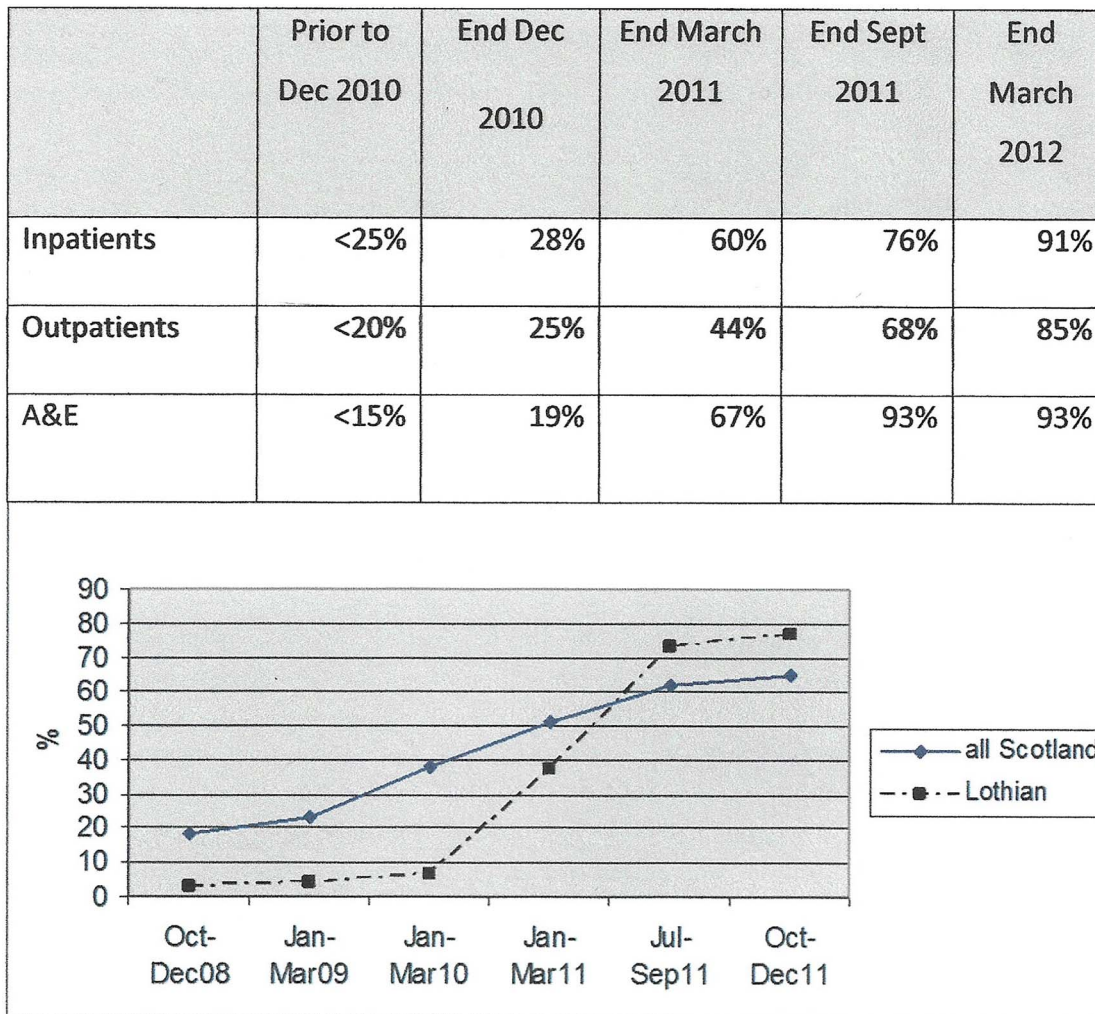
|  | Prior to Dec 2010 | End Dec 2010 | End March 2011 | End Sept 2011 | End March 2012 |
|---|---|---|---|---|---|
| Inpatients | <25% | 28% | 60% | 76% | 91% |
| Outpatients | <20% | 25% | 44% | 68% | 85% |
| A&E | <15% | 19% | 67% | 93% | 93% |

90
80
70
60
50
40
30
20
10
0

%

Oct-Dec08
Jan-Mar09
Jan-Mar10
Jan-Mar11
Jul-Sep11
Oct-Dec11

all Scotland
Lothian